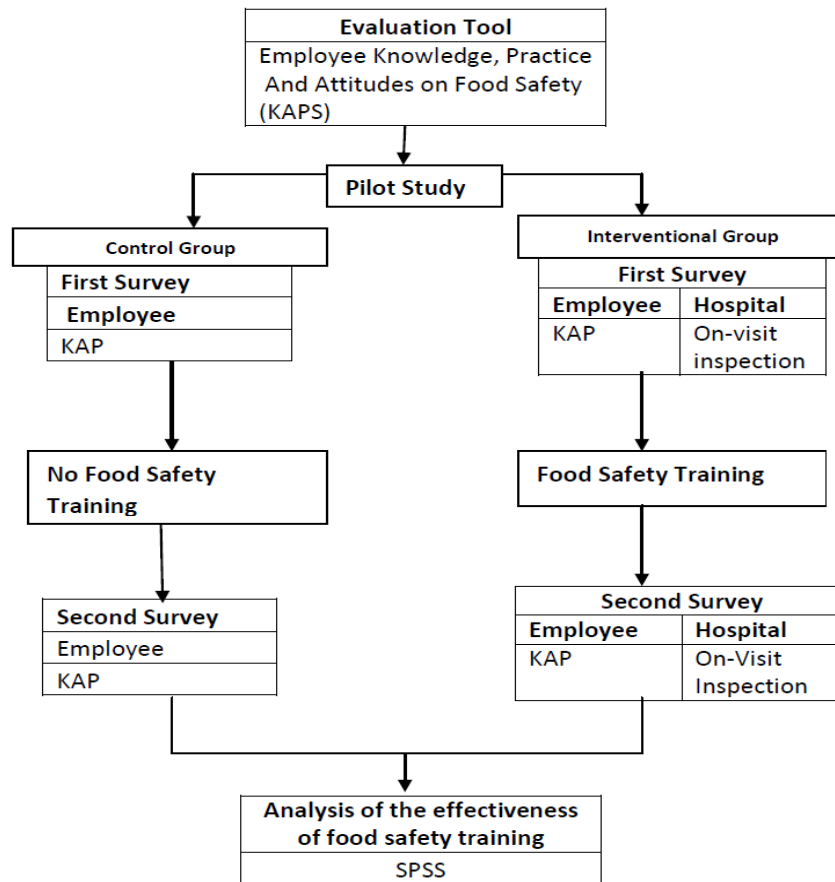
Evaluation Tool
Employee Knowledge, Practice And Attitudes on Food Safety (KAPS)

Pilot Study

Control Group

First Survey
Employee
KAP

No Food Safety Training

Second Survey
Employee
KAP

Interventional Group

First Survey

| Employee | Hospital |
|---|---|
| KAP | On-visit inspection |

Food Safety Training

Second Survey

| Employee | Hospital |
|---|---|
| KAP | On-Visit Inspection |

Analysis of the effectiveness of food safety training
SPSS